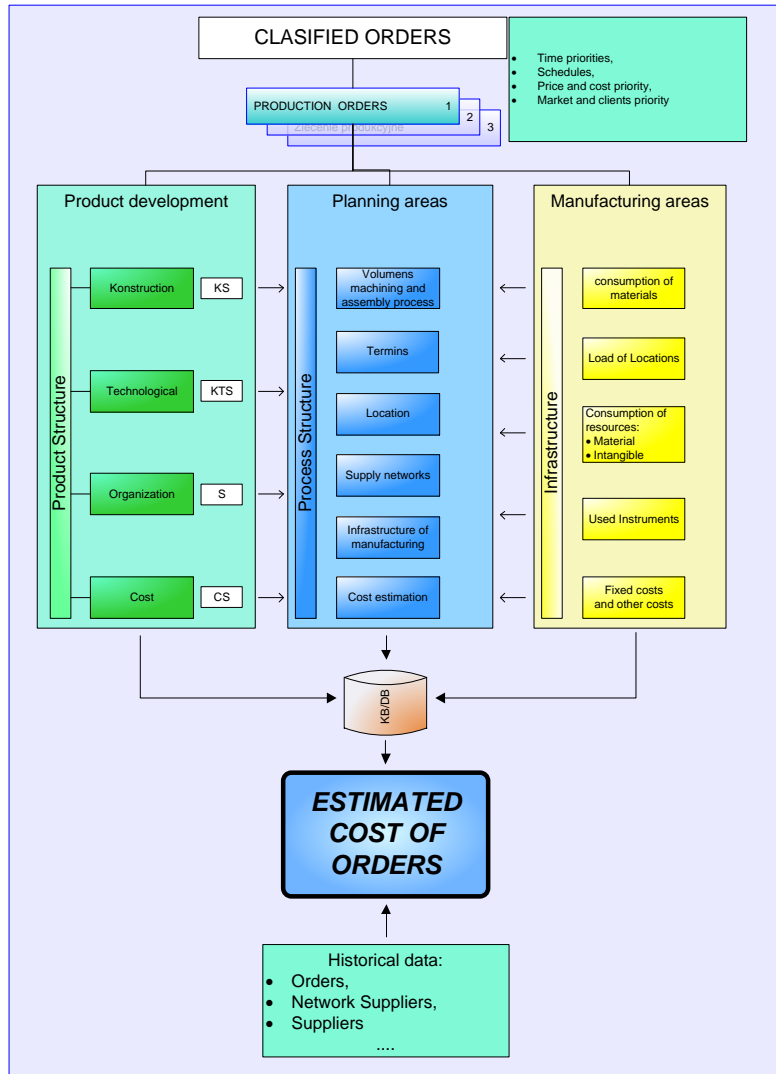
CLASIFIED ORDERS

- Time priorities,
- Schedules,
- Price and cost priority,
- Market and clients priority

PRODUCTION ORDERS 1
2
Zlecenie produkcyjne 3

Product development

Product Structure

Konstruction KS

Technological KTS

Organization S

Cost CS

Planning areas

Process Structure

Volumens machining and assembly process

Termins

Location

Supply networks

Infrastructure of manufacturing

Cost estimation

Manufacturing areas

Infrastructure

consumption of materials

Load of Locations

Consumption of resources:
- Material
- Intangible

Used Instruments

Fixed costs and other costs

KB/DB

ESTIMATED COST OF ORDERS

Historical data:
- Orders,
- Network Suppliers,
- Suppliers

....